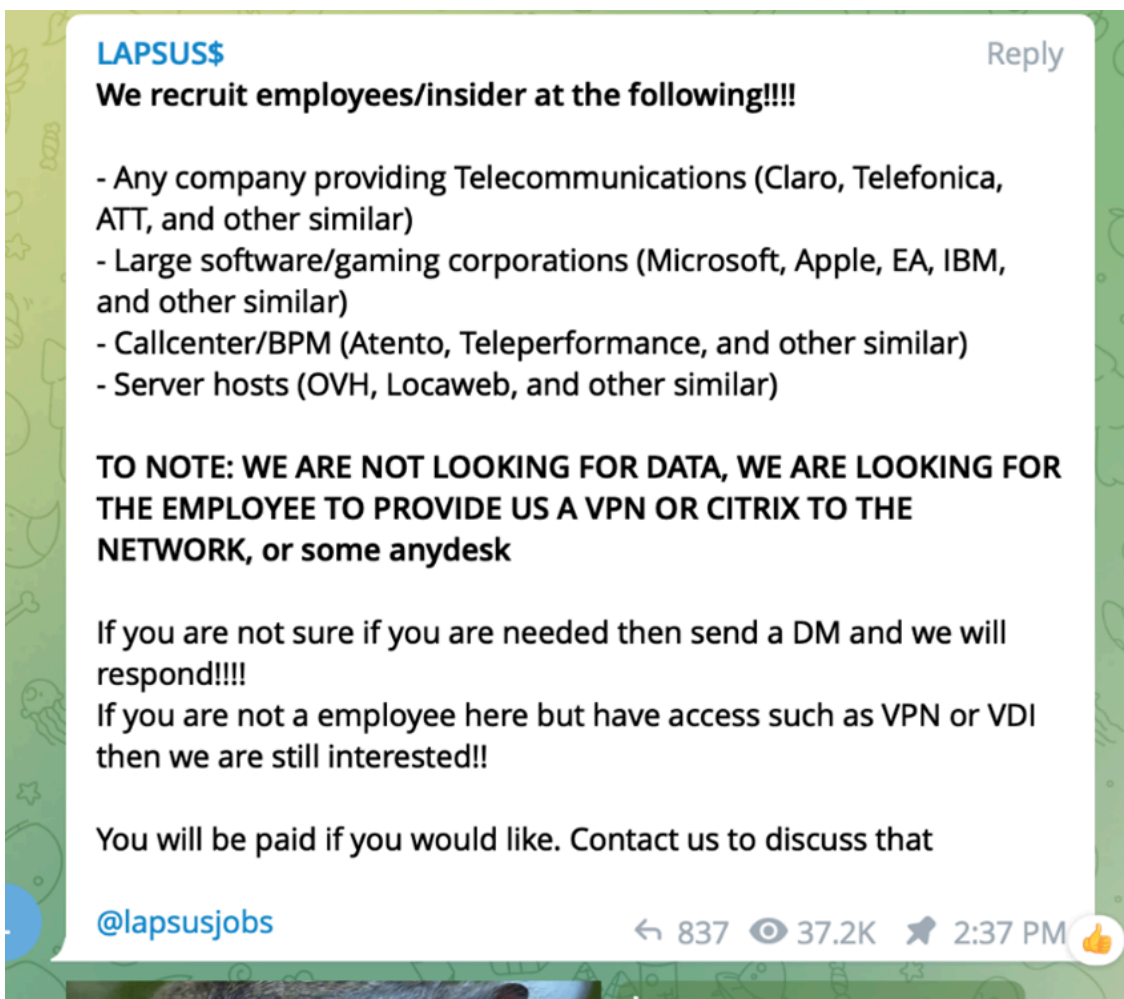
LAPSUS$
Reply
We recruit employees/insider at the following!!!!

- Any company providing Telecommunications (Claro, Telefonica, ATT, and other similar)
- Large software/gaming corporations (Microsoft, Apple, EA, IBM, and other similar)
- Callcenter/BPM (Atento, Teleperformance, and other similar)
- Server hosts (OVH, Locaweb, and other similar)

TO NOTE: WE ARE NOT LOOKING FOR DATA, WE ARE LOOKING FOR THE EMPLOYEE TO PROVIDE US A VPN OR CITRIX TO THE NETWORK, or some anydesk

If you are not sure if you are needed then send a DM and we will respond!!!!
If you are not a employee here but have access such as VPN or VDI then we are still interested!!

You will be paid if you would like. Contact us to discuss that

@lapsusjobs

837 37.2K 2:37 PM